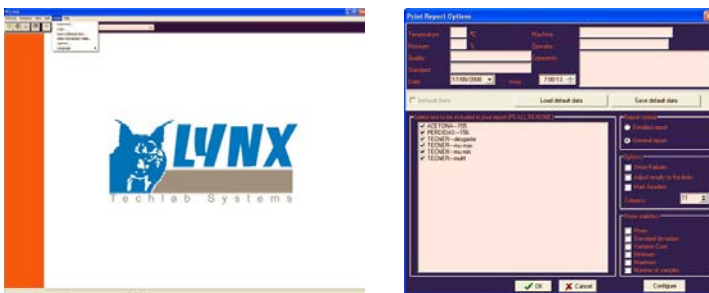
LYNX
Techlab Systems

Print Report Options

Temperature °C
Machine
Moisture %
Operator
Quality
Comments
Standard
Date 17/09/2006
Hour 7:00:13

Default data
Load default data
Save default data

Select test to be included in your report
ACETONA---155
PERDIDAS---156
TEONER---desgaste
TEONER---mu max
TEONER---mu min
TEONER---mult

Report format
Detailed report
General report

Options
Show Failures
Adjust results to the limit
Mark Headers
Columns 1

Show statistics
Mean
Standard deviation
Variation Coef.
Minimum
Maximum
Number of samples

OK
Cancel
Configure